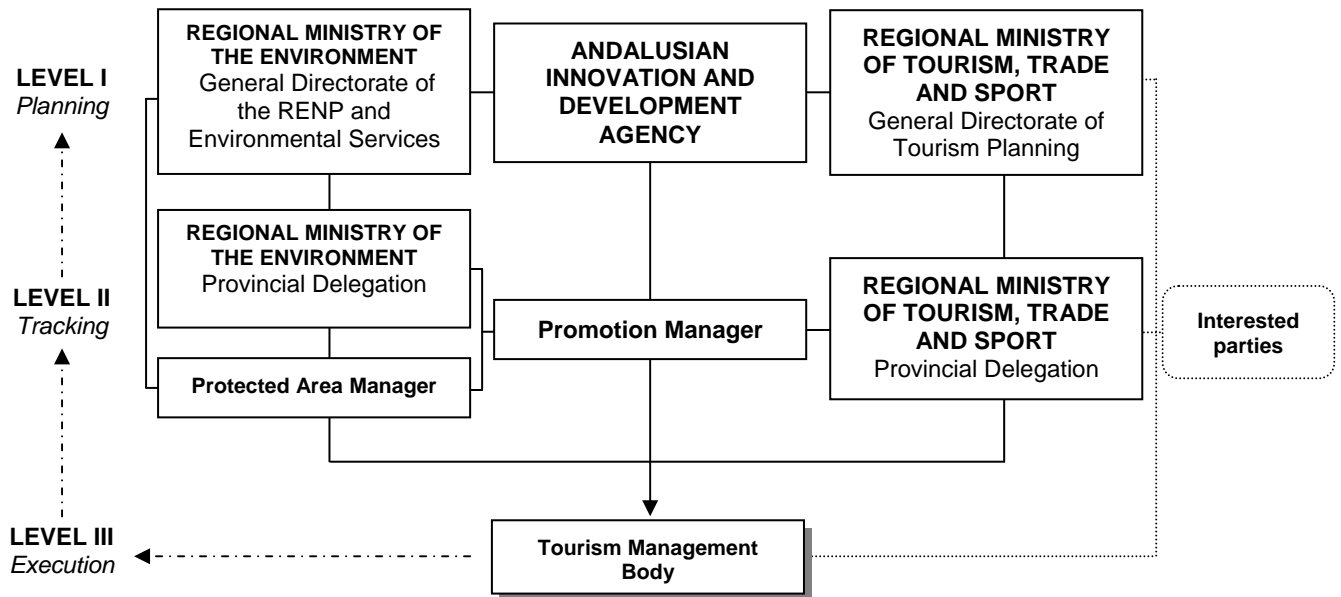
LEVEL I
Planning

REGIONAL MINISTRY OF THE ENVIRONMENT
General Directorate of the RENP and Environmental Services

ANDALUSIAN INNOVATION AND DEVELOPMENT AGENCY

REGIONAL MINISTRY OF TOURISM, TRADE AND SPORT
General Directorate of Tourism Planning

LEVEL II
Tracking

REGIONAL MINISTRY OF THE ENVIRONMENT
Provincial Delegation

Promotion Manager

REGIONAL MINISTRY OF TOURISM, TRADE AND SPORT
Provincial Delegation

Interested parties

Protected Area Manager

LEVEL III
Execution

Tourism Management Body